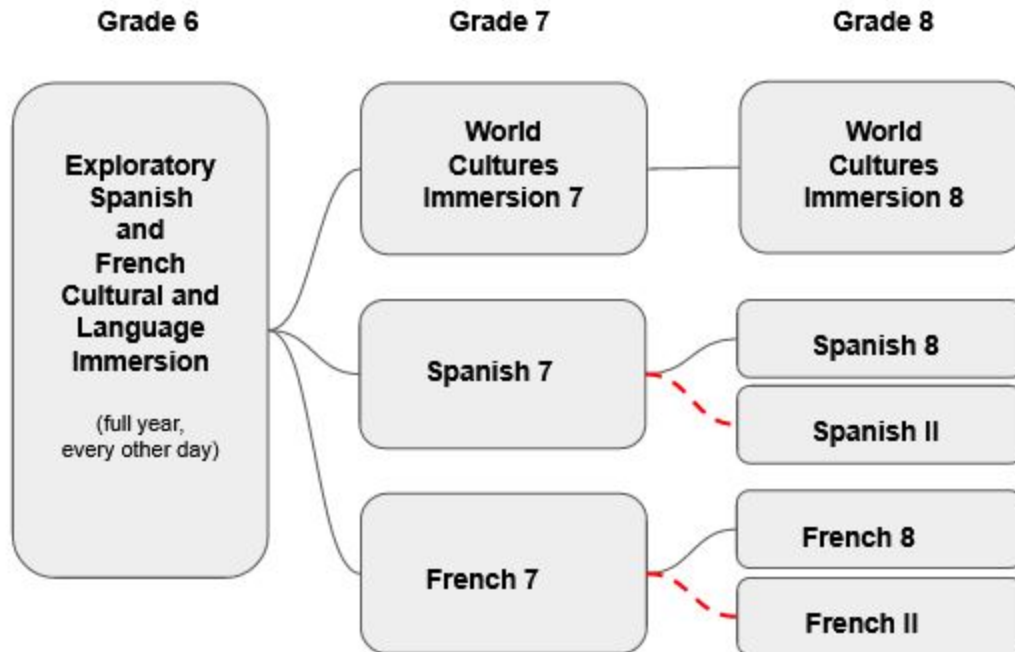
Grade 6

Grade 7

Grade 8

Exploratory Spanish and French Cultural and Language Immersion

(full year, every other day)

World Cultures Immersion 7

Spanish 7

French 7

World Cultures Immersion 8

Spanish 8

Spanish II

French 8

French II